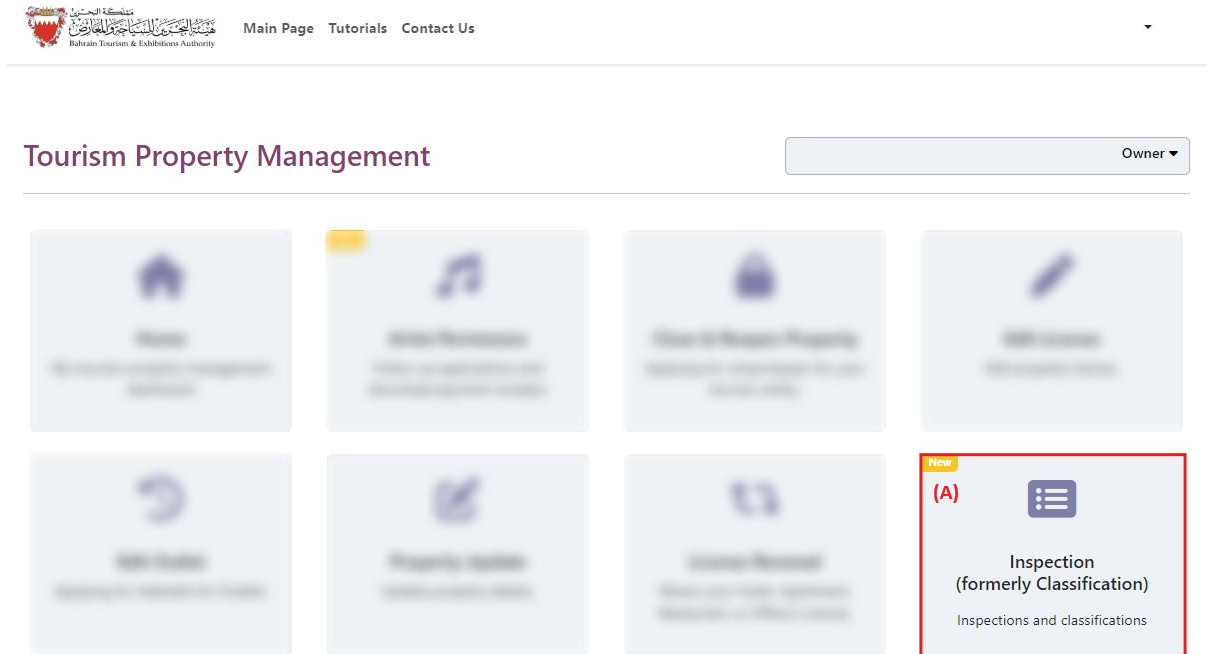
مملكة البحرين
هيئة البحرين للسياحة والمعارض
Bahrain Tourism & Exhibitions Authority

Main Page Tutorials Contact Us

Tourism Property Management

Owner

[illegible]
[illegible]

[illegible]
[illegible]

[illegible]
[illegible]

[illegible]
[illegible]

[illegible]
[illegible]

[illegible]
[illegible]

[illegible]
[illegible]

New
(A)
Inspection
(formerly Classification)
Inspections and classifications